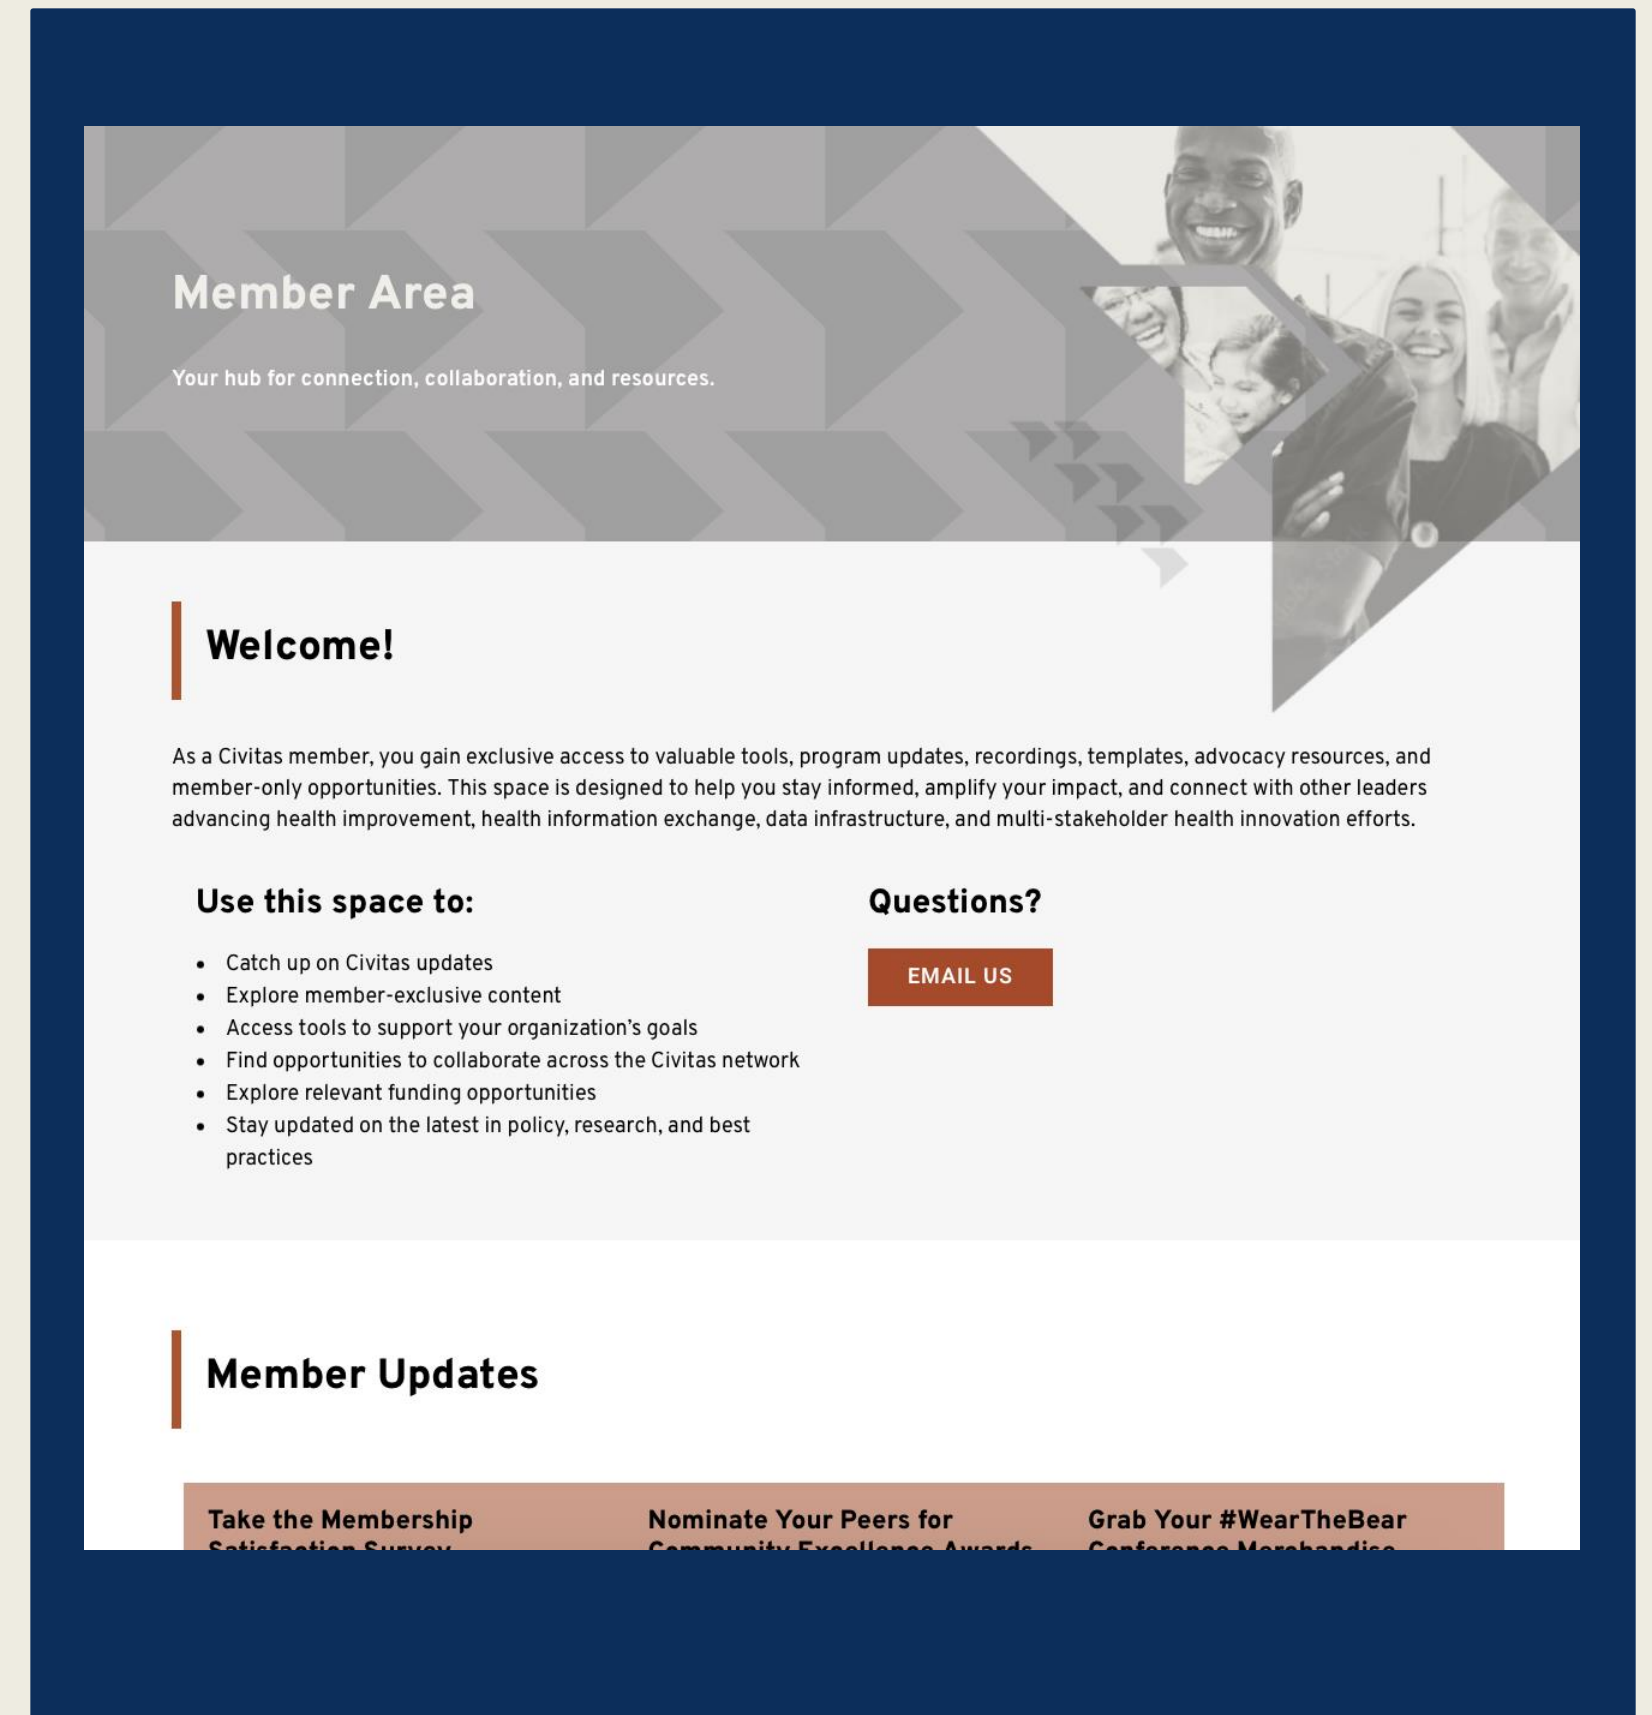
Member Area

Your hub for connection, collaboration, and resources.

Welcome!

As a Civitas member, you gain exclusive access to valuable tools, program updates, recordings, templates, advocacy resources, and member-only opportunities. This space is designed to help you stay informed, amplify your impact, and connect with other leaders advancing health improvement, health information exchange, data infrastructure, and multi-stakeholder health innovation efforts.

Use this space to:

- Catch up on Civitas updates
- Explore member-exclusive content
- Access tools to support your organization's goals
- Find opportunities to collaborate across the Civitas network
- Explore relevant funding opportunities
- Stay updated on the latest in policy, research, and best practices

Questions?

EMAIL US

Member Updates

Take the Membership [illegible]

Nominate Your Peers for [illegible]

Grab Your #WearTheBear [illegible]